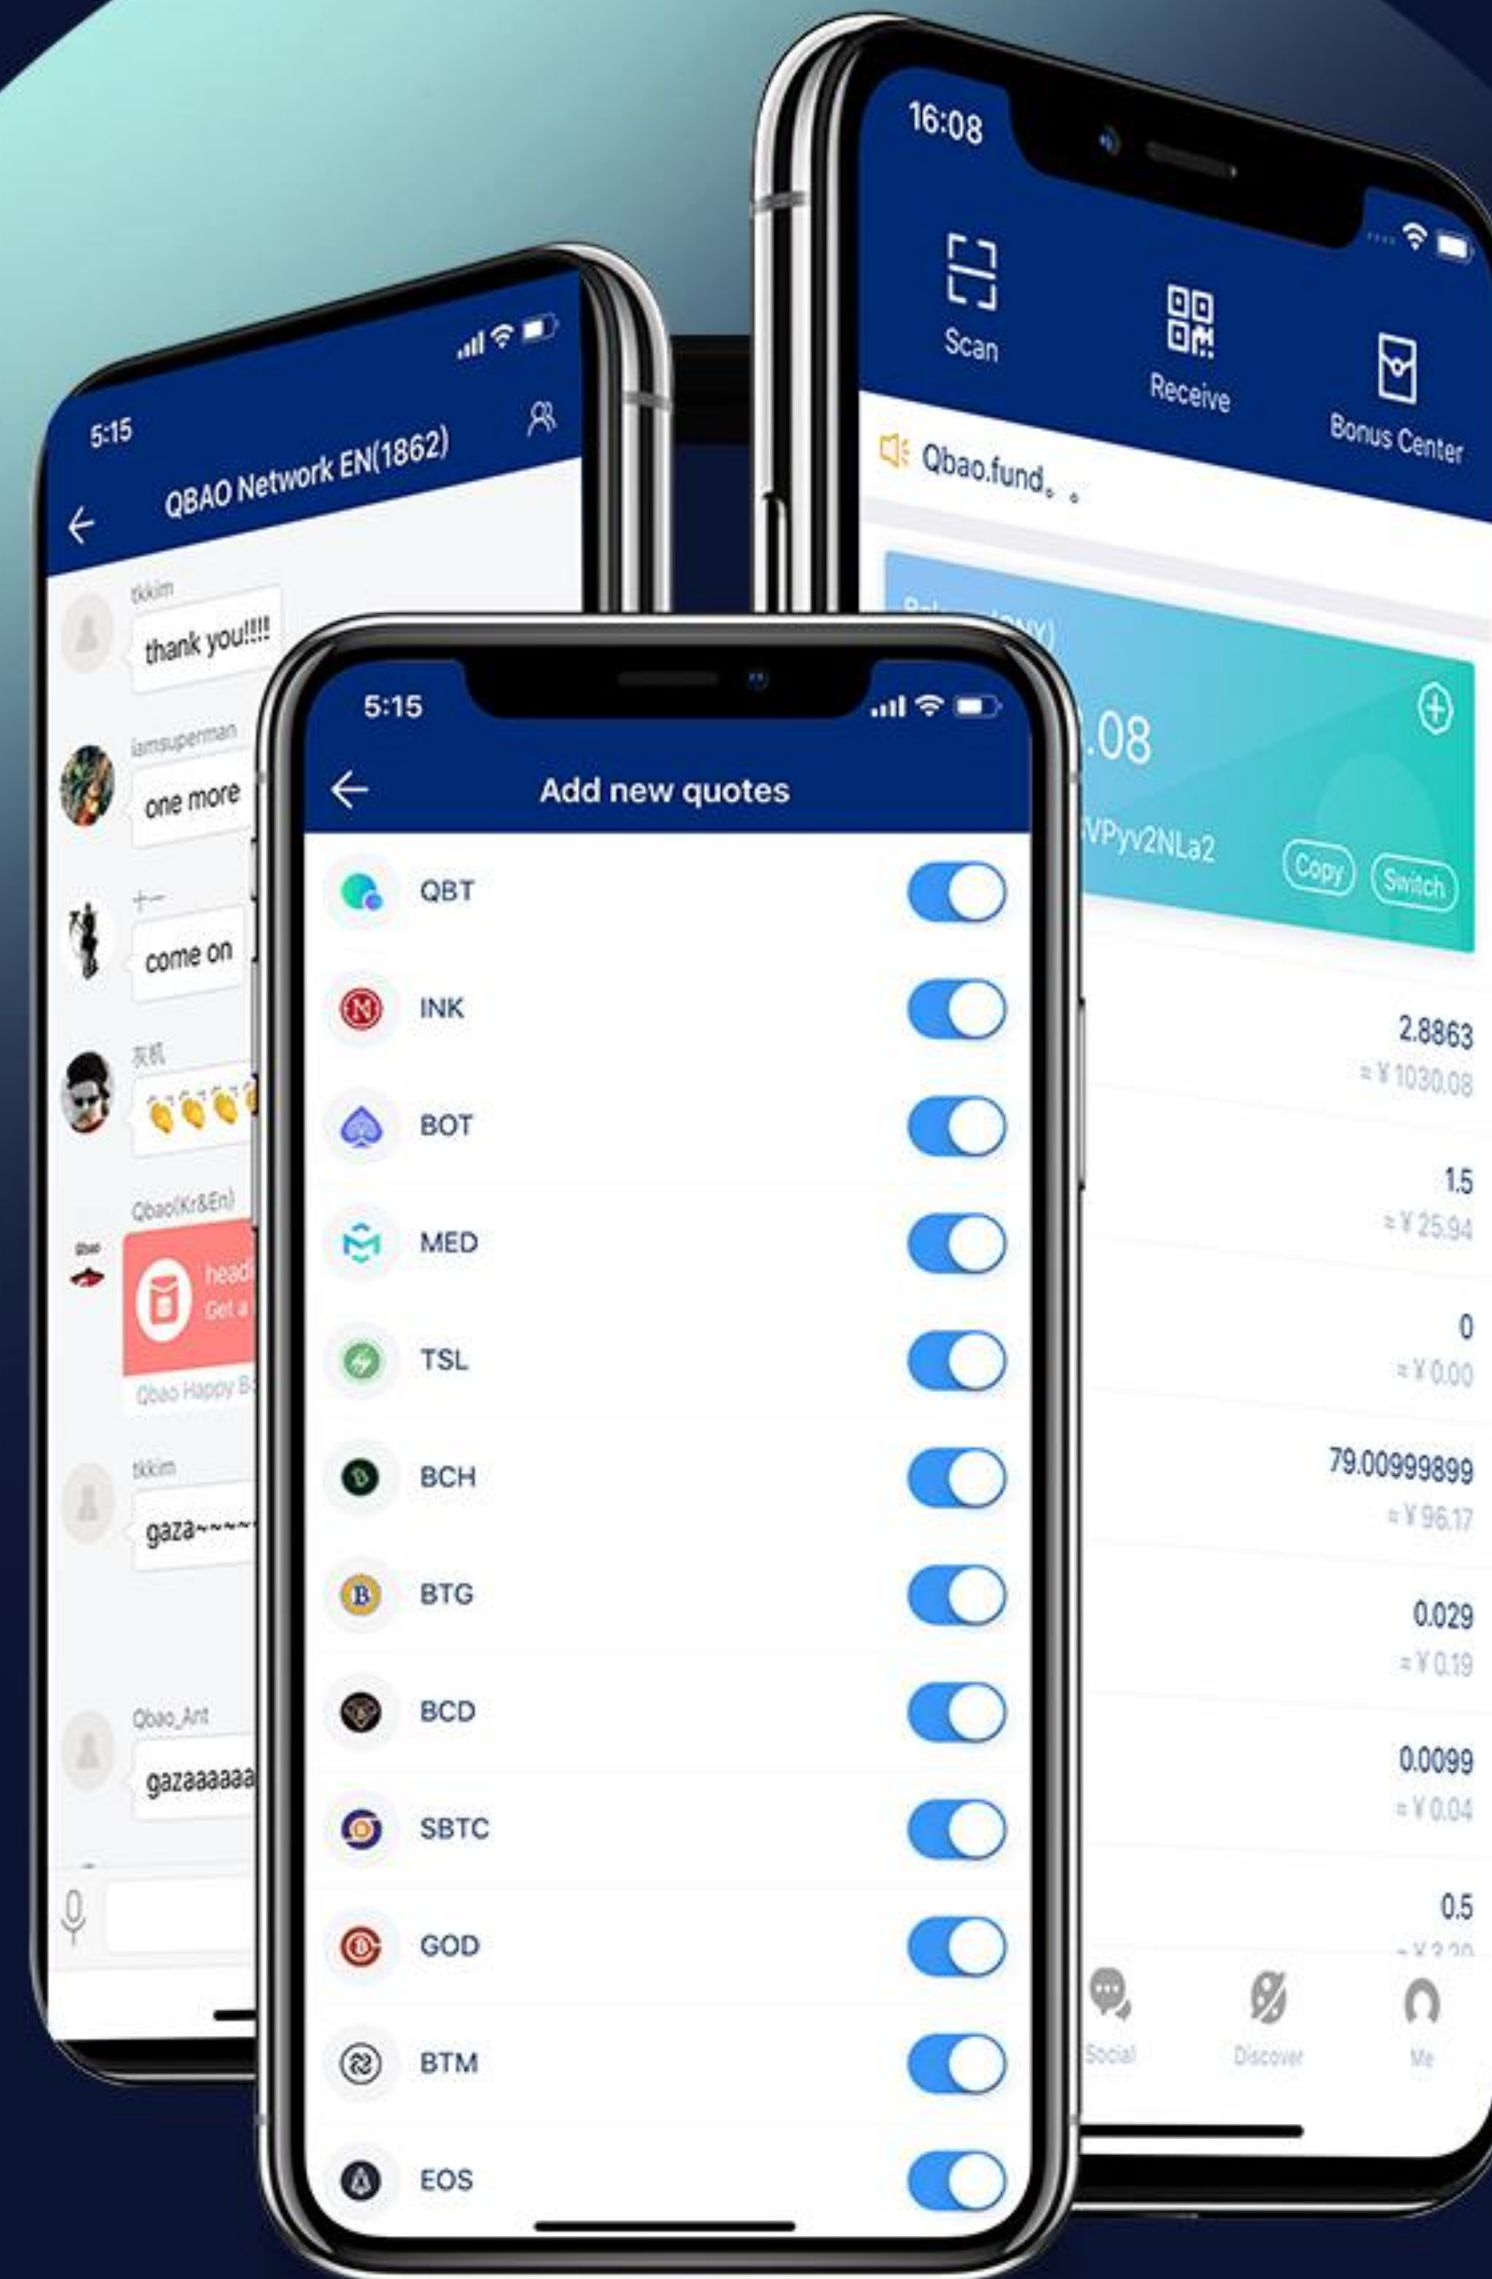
5:15

QBAO Network EN(1862)

tkkim
thank you!!!!

iamsuperman
one more

十一
come on

灰机

Qbao(Kr&En)
head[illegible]
Get a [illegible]
Qbao Happy B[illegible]

tkkim
gaza~~~~

Qbao_Ant
gazaaaaaa

16:08

Scan

Receive

Bonus Center

Qbao.fund。。

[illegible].08

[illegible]VPyv2NLa2

Copy

Switch

2.8863
≈ ¥ 1030.08

1.5
≈ ¥ 25.94

0
≈ ¥ 0.00

79.00999899
≈ ¥ 96.17

0.029
≈ ¥ 0.19

0.0099
≈ ¥ 0.04

0.5
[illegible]

Social

Discover

Me

5:15

Add new quotes

QBT

INK

BOT

MED

TSL

BCH

BTG

BCD

SBTC

GOD

BTM

EOS